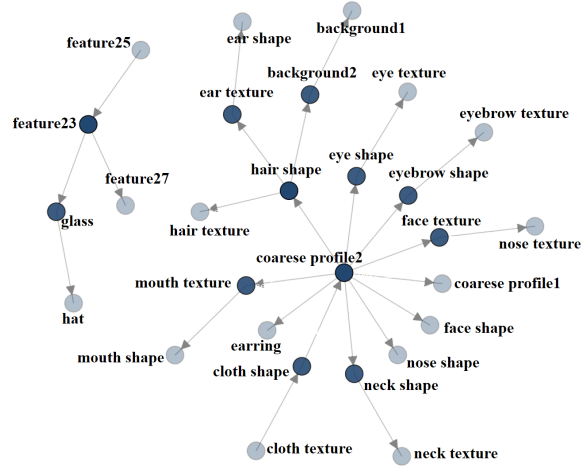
feature25
ear shape
background1
background2
eye texture
ear texture
feature23
eyebrow texture
eye shape
hair shape
eyebrow shape
feature27
glass
hair texture
face texture
nose texture
coarese profile2
mouth texture
coarese profile1
hat
face shape
earring
mouth shape
nose shape
cloth shape
neck shape
cloth texture
neck texture